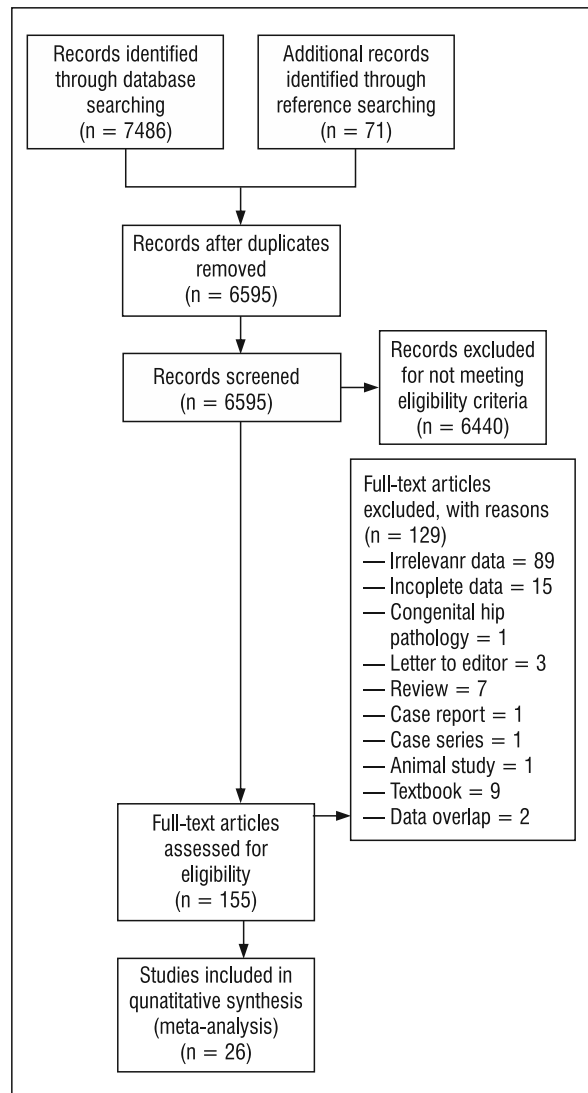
Records identified through database searching (n = 7486)

Additional records identified through reference searching (n = 71)

Records after duplicates removed (n = 6595)

Records screened (n = 6595)

Records excluded for not meeting eligibility criteria (n = 6440)

Full-text articles excluded, with reasons (n = 129)
— Irrelevanr data = 89
— Incoplete data = 15
— Congenital hip pathology = 1
— Letter to editor = 3
— Review = 7
— Case report = 1
— Case series = 1
— Animal study = 1
— Textbook = 9
— Data overlap = 2

Full-text articles assessed for eligibility (n = 155)

Studies included in qunatitative synthesis (meta-analysis) (n = 26)